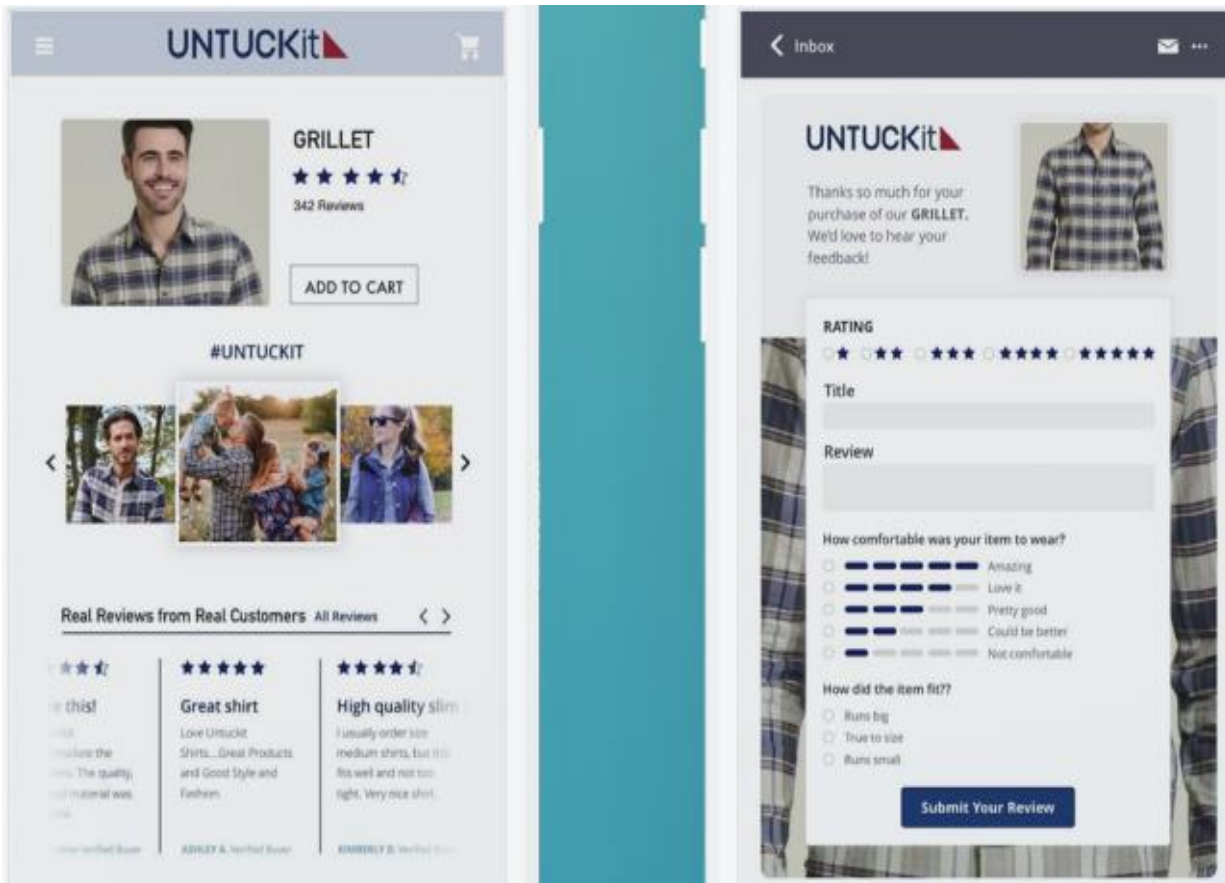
UNTUCKit

GRILLET
342 Reviews

ADD TO CART

#UNTUCKIT

Real Reviews from Real Customers All Reviews

e this!
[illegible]

Great shirt
Love Untuckit Shirts... Great Products and Good Style and Fashion
ASHLEY A. Verified Buyer

High quality slim
I usually order size medium shirts, but this fits well and not too tight. Very nice shirt.
KIMBERLY D. Verified Buyer

Inbox

UNTUCKit

Thanks so much for your purchase of our GRILLET. We'd love to hear your feedback!

RATING

Title

Review

How comfortable was your item to wear?
Amazing
Love it
Pretty good
Could be better
Not comfortable

How did the item fit??
Runs big
True to size
Runs small

Submit Your Review